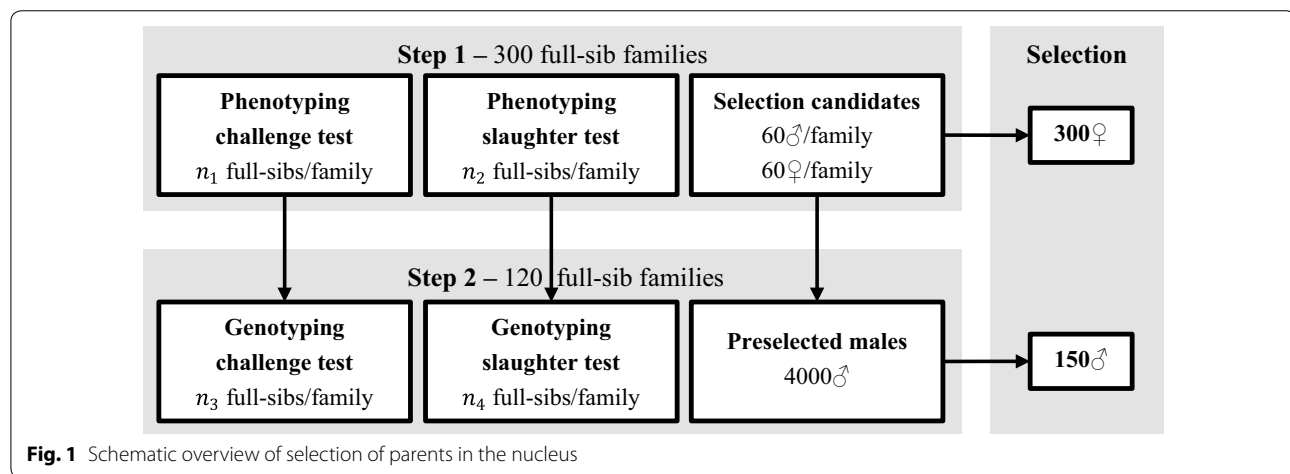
**Step 1** – 300 full-sib families

**Selection**

**Phenotyping challenge test**
$n_1$ full-sibs/family

**Phenotyping slaughter test**
$n_2$ full-sibs/family

**Selection candidates**
60♂/family
60♀/family

**300**♀

**Step 2** – 120 full-sib families

**Genotyping challenge test**
$n_3$ full-sibs/family

**Genotyping slaughter test**
$n_4$ full-sibs/family

**Preselected males**
4000♂

**150**♂

**Fig. 1** Schematic overview of selection of parents in the nucleus